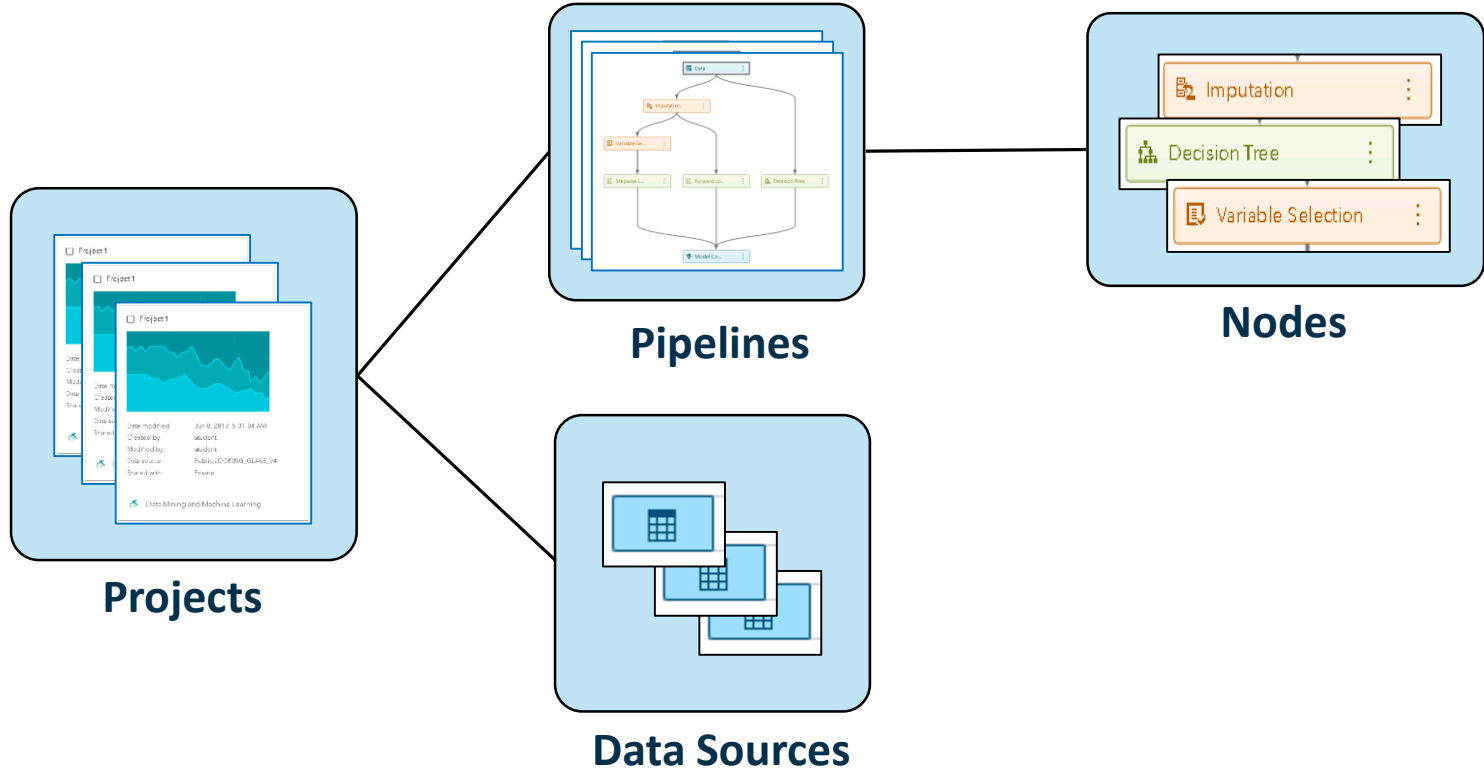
Project 1

Date
Create
Modifi
Data
Share

Project 1

Date m
Create
Modifie
Data so
Shared

Project 1

Date modified: Jun 8, 2018 5:31:04 AM
Created by: student
Modified by: student
Data source: Public.LOOKING_GLASS_V4
Shared with: Private

Data Mining and Machine Learning

Projects

Data

Imputation

Variable Se...

Stepwise L...

Forward Lo...

Decision Tree

Model Co...

Pipelines

Imputation

Decision Tree

Variable Selection

Nodes

Data Sources